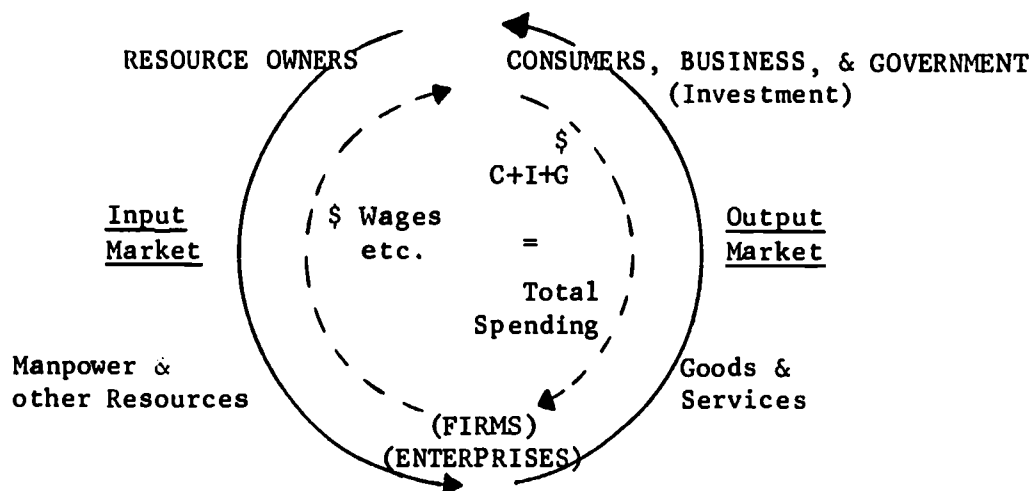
RESOURCE OWNERS

CONSUMERS, BUSINESS, & GOVERNMENT (Investment)

\$ C+I+G = Total Spending

Input Market

\$ Wages etc.

Output Market

Manpower & other Resources

Goods & Services

(FIRMS) (ENTERPRISES)